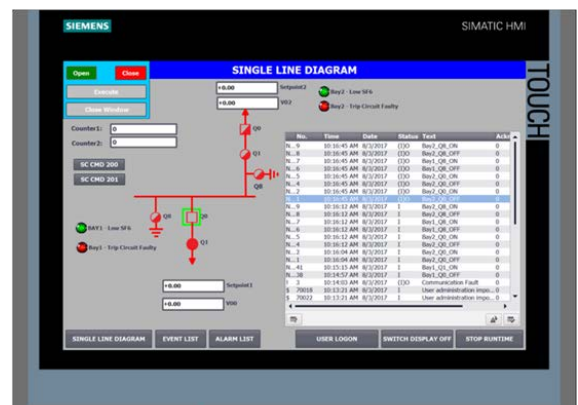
SIEMENS

SIMATIC HMI

TOUCH

Open Close

Execute

Close Window

SINGLE LINE DIAGRAM

+0.00 Setpoint2

+0.00 V02

Bay2 - Low SF6

Bay2 - Trip Circuit Faulty

Counter1: 0

Counter2: 0

SC CMD 200

SC CMD 201

Q0

Q1

Q8

Q0

Q8

Q1

BAY1 - Low SF6

Bay1 - Trip Circuit Faulty

+0.00 Setpoint1

+0.00 V00

| No. | Time | Date | Status | Text | Ack |
|---|---|---|---|---|---|
| N...9 | 10:16:45 AM | 8/3/2017 | (I)O | Bay2_Q8_ON | 0 |
| N...8 | 10:16:45 AM | 8/3/2017 | (I)O | Bay2_Q8_OFF | 0 |
| N...7 | 10:16:45 AM | 8/3/2017 | (I)O | Bay1_Q8_ON | 0 |
| N...6 | 10:16:45 AM | 8/3/2017 | (I)O | Bay1_Q8_OFF | 0 |
| N...5 | 10:16:45 AM | 8/3/2017 | (I)O | Bay2_Q0_ON | 0 |
| N...4 | 10:16:45 AM | 8/3/2017 | (I)O | Bay2_Q0_OFF | 0 |
| N...2 | 10:16:45 AM | 8/3/2017 | (I)O | Bay2_Q1_ON | 0 |
| N...1 | 10:16:45 AM | 8/3/2017 | (I)O | Bay2_Q1_OFF | 0 |
| N...9 | 10:16:12 AM | 8/3/2017 | I | Bay2_Q8_ON | 0 |
| N...8 | 10:16:12 AM | 8/3/2017 | I | Bay2_Q8_OFF | 0 |
| N...7 | 10:16:12 AM | 8/3/2017 | I | Bay1_Q8_ON | 0 |
| N...6 | 10:16:12 AM | 8/3/2017 | I | Bay1_Q8_OFF | 0 |
| N...5 | 10:16:12 AM | 8/3/2017 | I | Bay2_Q0_ON | 0 |
| N...4 | 10:16:12 AM | 8/3/2017 | I | Bay2_Q0_OFF | 0 |
| N...2 | 10:16:04 AM | 8/3/2017 | I | Bay2_Q1_ON | 0 |
| N...1 | 10:16:04 AM | 8/3/2017 | I | Bay2_Q1_OFF | 0 |
| N...41 | 10:15:13 AM | 8/3/2017 | I | Bay1_Q1_ON | 0 |
| N...38 | 10:14:57 AM | 8/3/2017 | I | Bay1_Q0_OFF | 0 |
| ! 3 | 10:14:03 AM | 8/3/2017 | (I)O | Communication Fault | 0 |
| $ 70018 | 10:13:21 AM | 8/3/2017 | I | User administration impo... | 0 |
| $ 70022 | 10:13:21 AM | 8/3/2017 | I | User administration impo... | 0 |

SINGLE LINE DIAGRAM

EVENT LIST

ALARM LIST

USER LOGON

SWITCH DISPLAY OFF

STOP RUNTIME